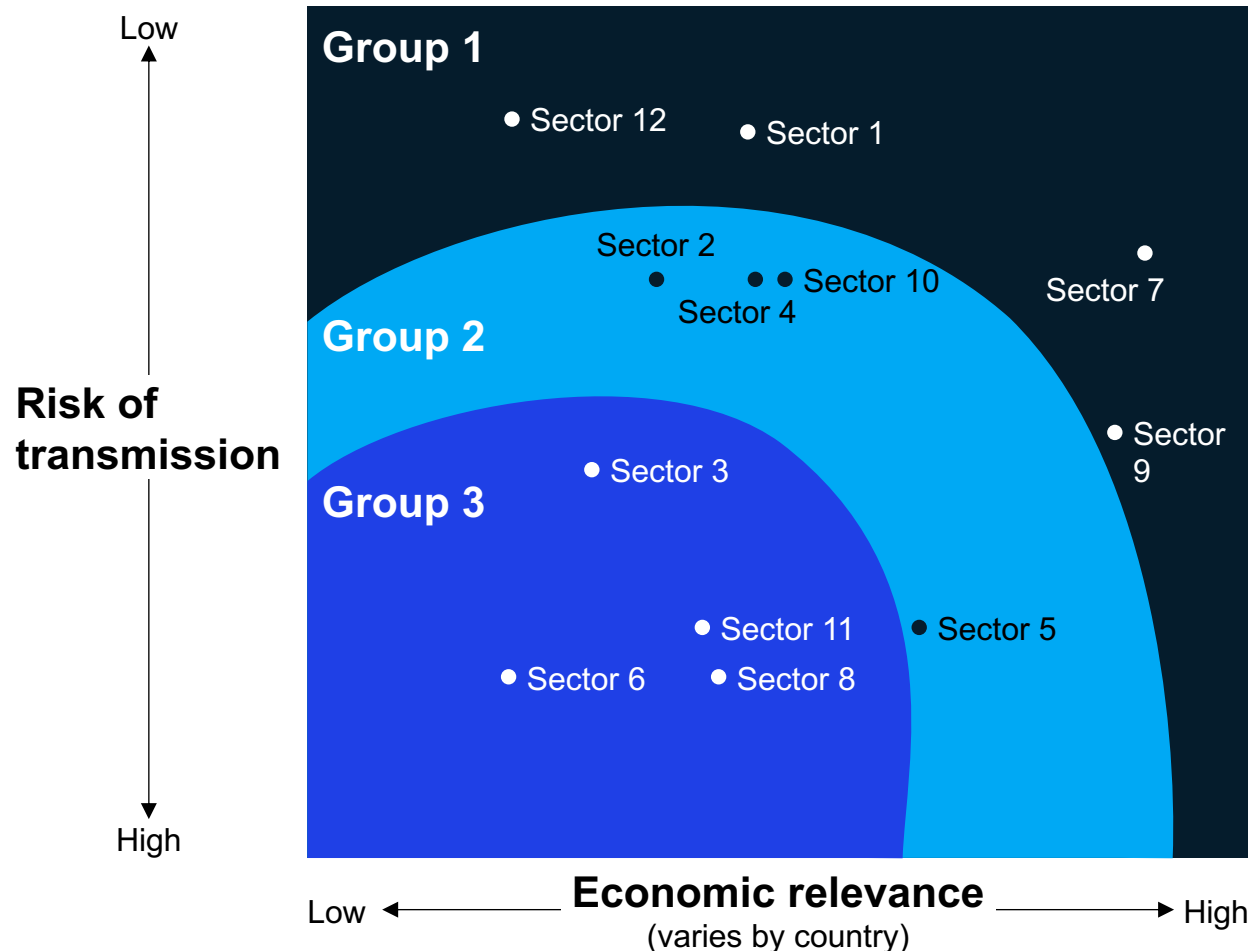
Low

Risk of transmission

High

Group 1

Sector 12

Sector 1

Sector 2

Sector 10

Sector 4

Sector 7

Group 2

Sector 9

Sector 3

Group 3

Sector 11

Sector 5

Sector 6

Sector 8

Low

Economic relevance
(varies by country)

High